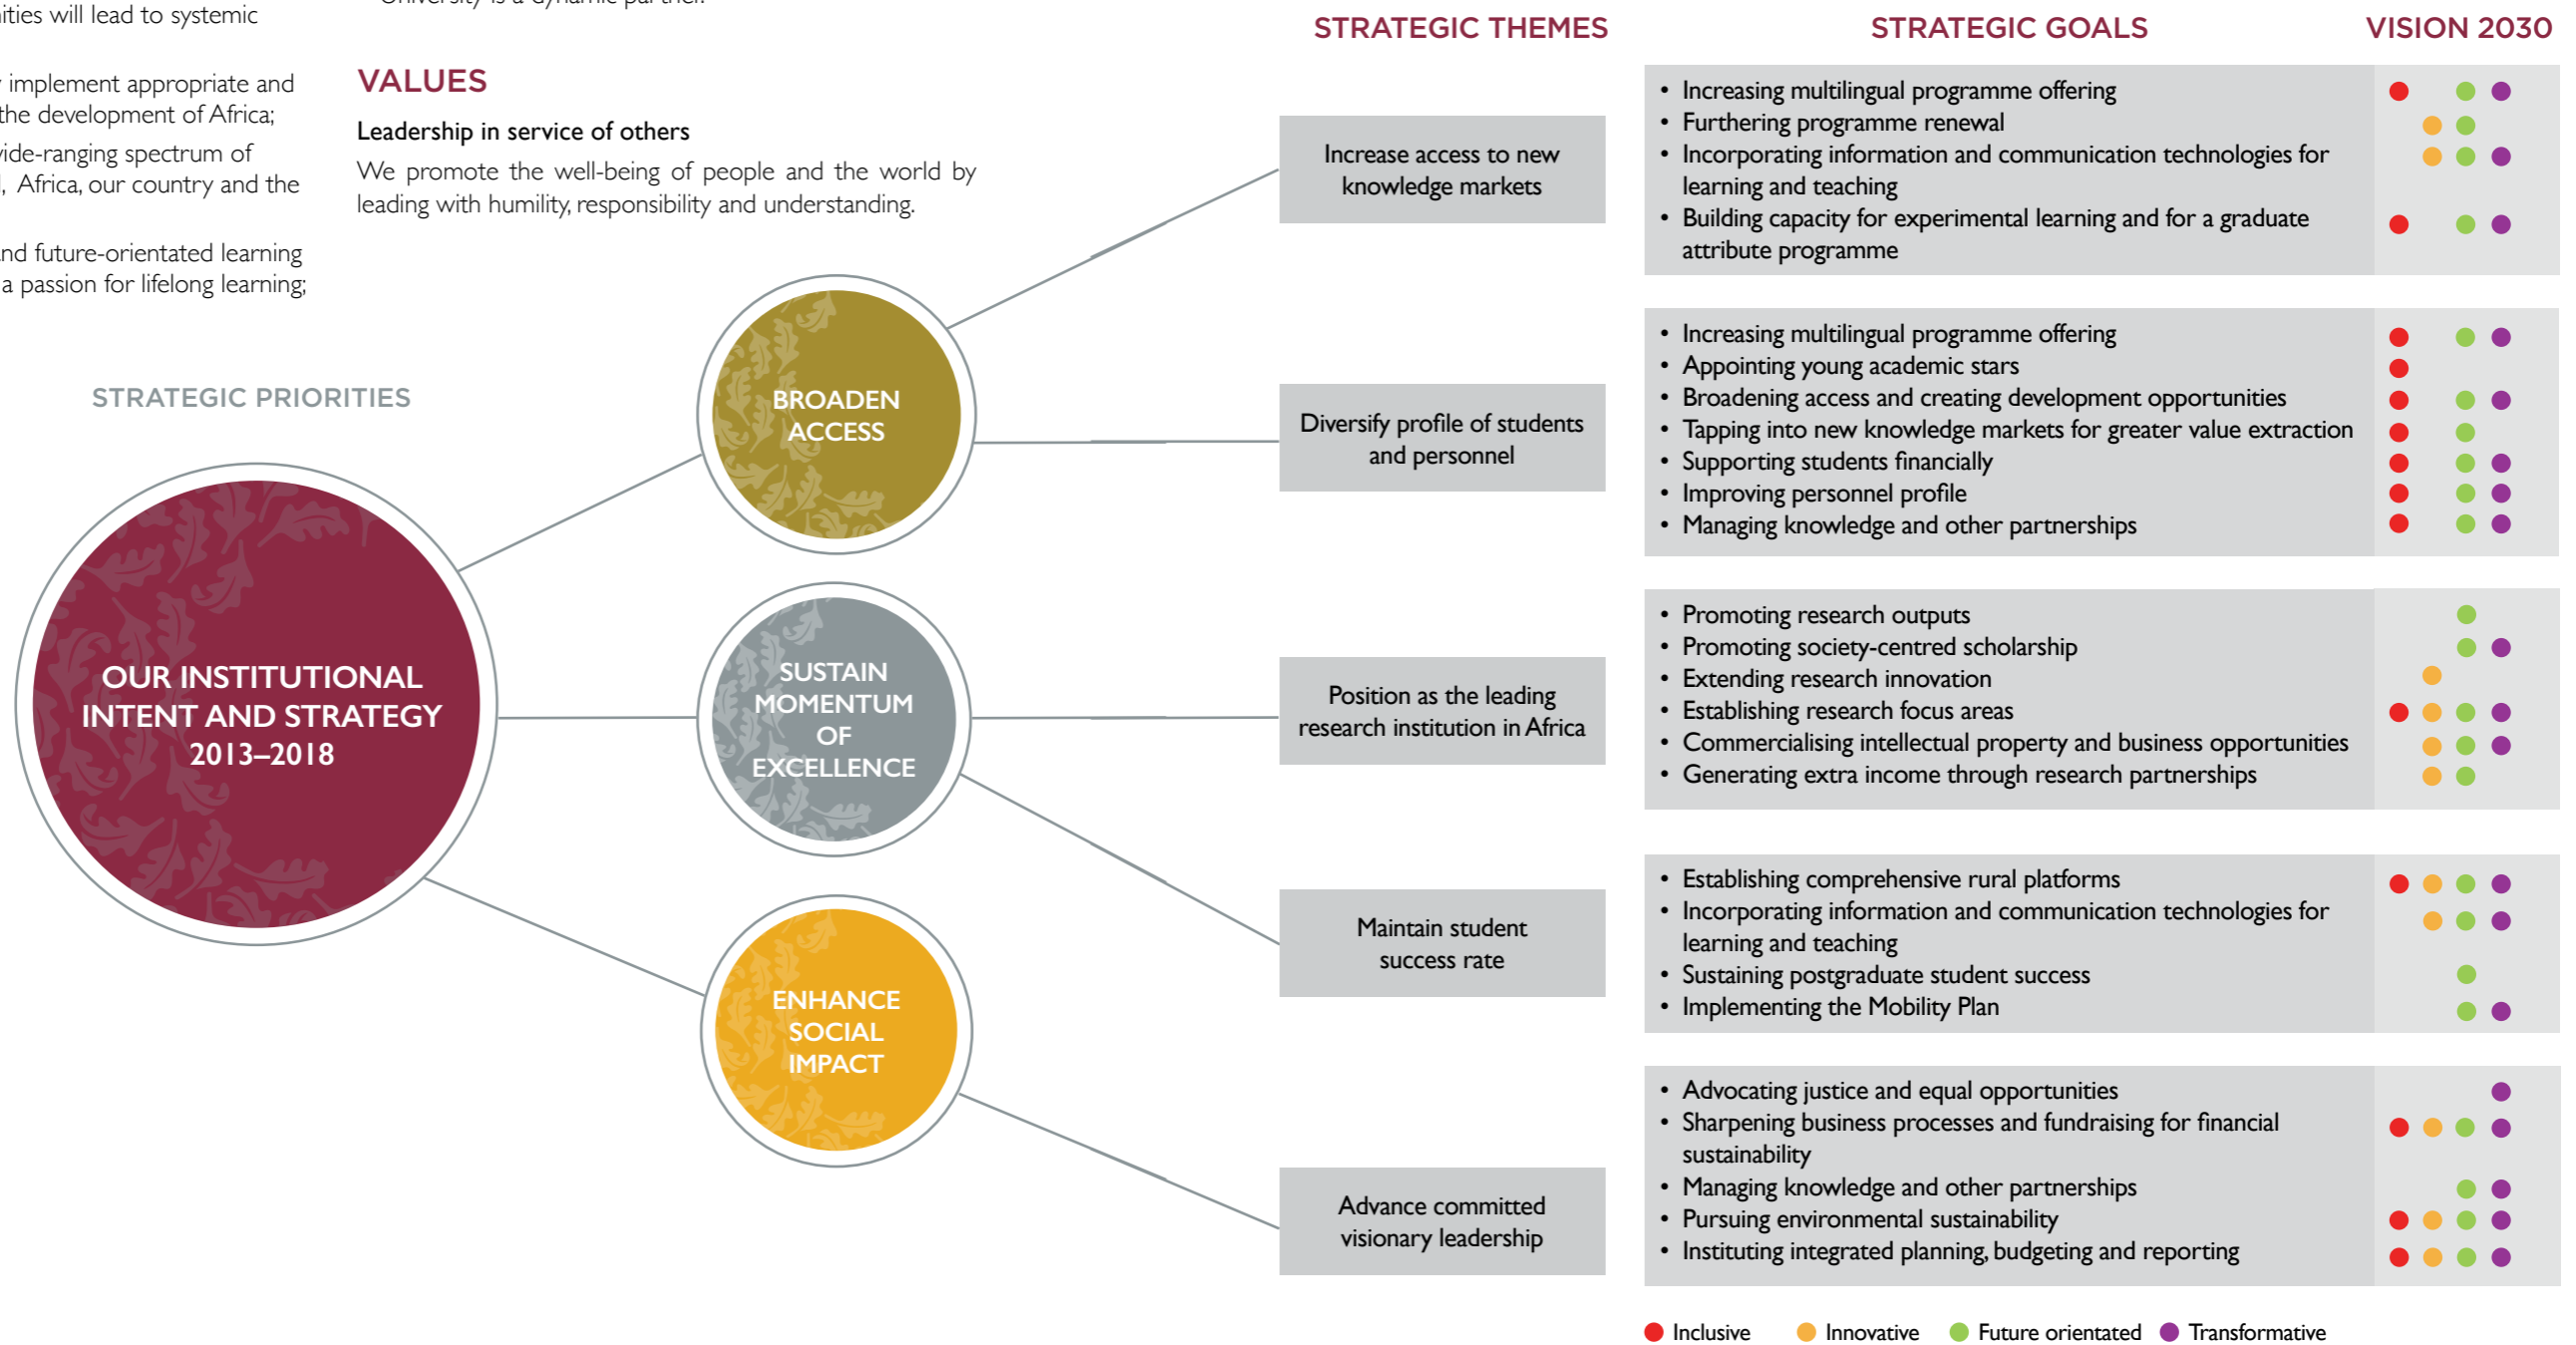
ities will lead to systemic

implement appropriate and the development of Africa;

ide-ranging spectrum of , Africa, our country and the

nd future-orientated learning a passion for lifelong learning;

VALUES

Leadership in service of others

We promote the well-being of people and the world by leading with humility, responsibility and understanding.

STRATEGIC PRIORITIES

OUR INSTITUTIONAL INTENT AND STRATEGY 2013–2018

BROADEN ACCESS

SUSTAIN MOMENTUM OF EXCELLENCE

ENHANCE SOCIAL IMPACT

STRATEGIC THEMES

Increase access to new knowledge markets

Diversify profile of students and personnel

Position as the leading research institution in Africa

Maintain student success rate

Advance committed visionary leadership

STRATEGIC GOALS

VISION 2030

- Increasing multilingual programme offering
- Furthering programme renewal
- Incorporating information and communication technologies for learning and teaching
- Building capacity for experimental learning and for a graduate attribute programme

- Increasing multilingual programme offering
- Appointing young academic stars
- Broadening access and creating development opportunities
- Tapping into new knowledge markets for greater value extraction
- Supporting students financially
- Improving personnel profile
- Managing knowledge and other partnerships

- Promoting research outputs
- Promoting society-centred scholarship
- Extending research innovation
- Establishing research focus areas
- Commercialising intellectual property and business opportunities
- Generating extra income through research partnerships

- Establishing comprehensive rural platforms
- Incorporating information and communication technologies for learning and teaching
- Sustaining postgraduate student success
- Implementing the Mobility Plan

- Advocating justice and equal opportunities
- Sharpening business processes and fundraising for financial sustainability
- Managing knowledge and other partnerships
- Pursuing environmental sustainability
- Instituting integrated planning, budgeting and reporting

Inclusive Innovative Future orientated Transformative